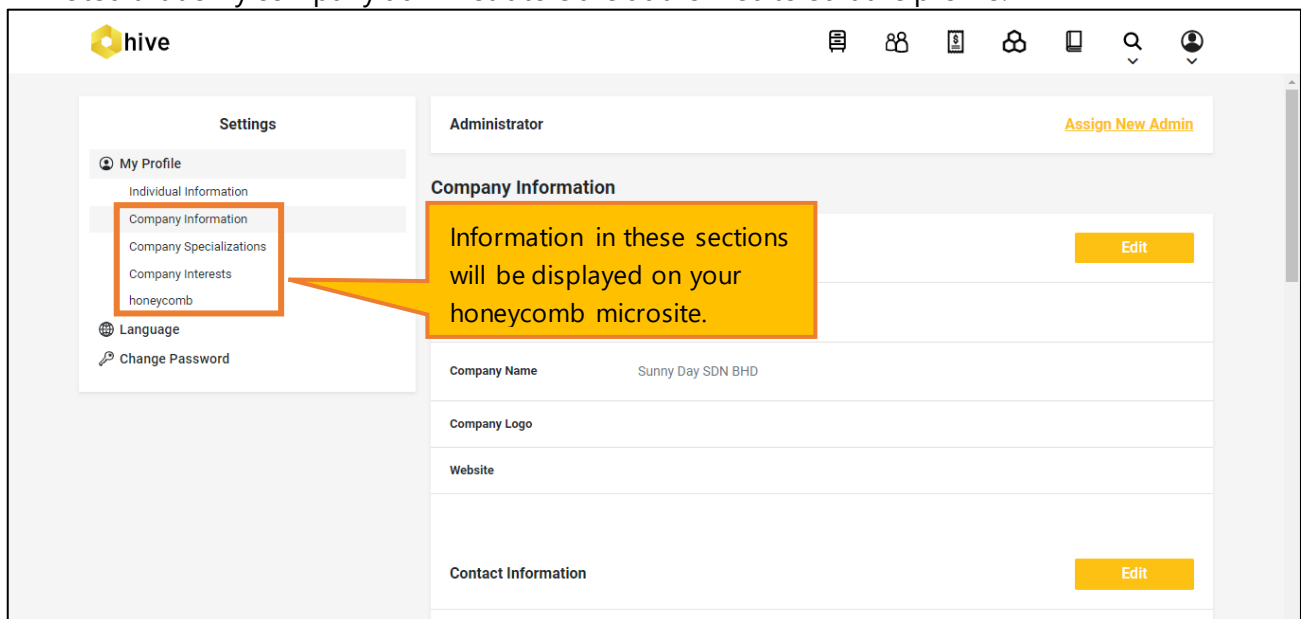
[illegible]

hive

Settings

My Profile

Individual Information

Company Information

Company Specializations

Company Interests

honeycomb

Language

Change Password

Administrator

Assign New Admin

Company Information

Information in these sections will be displayed on your honeycomb microsite.

Edit

Company Name

Sunny Day SDN BHD

Company Logo

Website

Contact Information

Edit